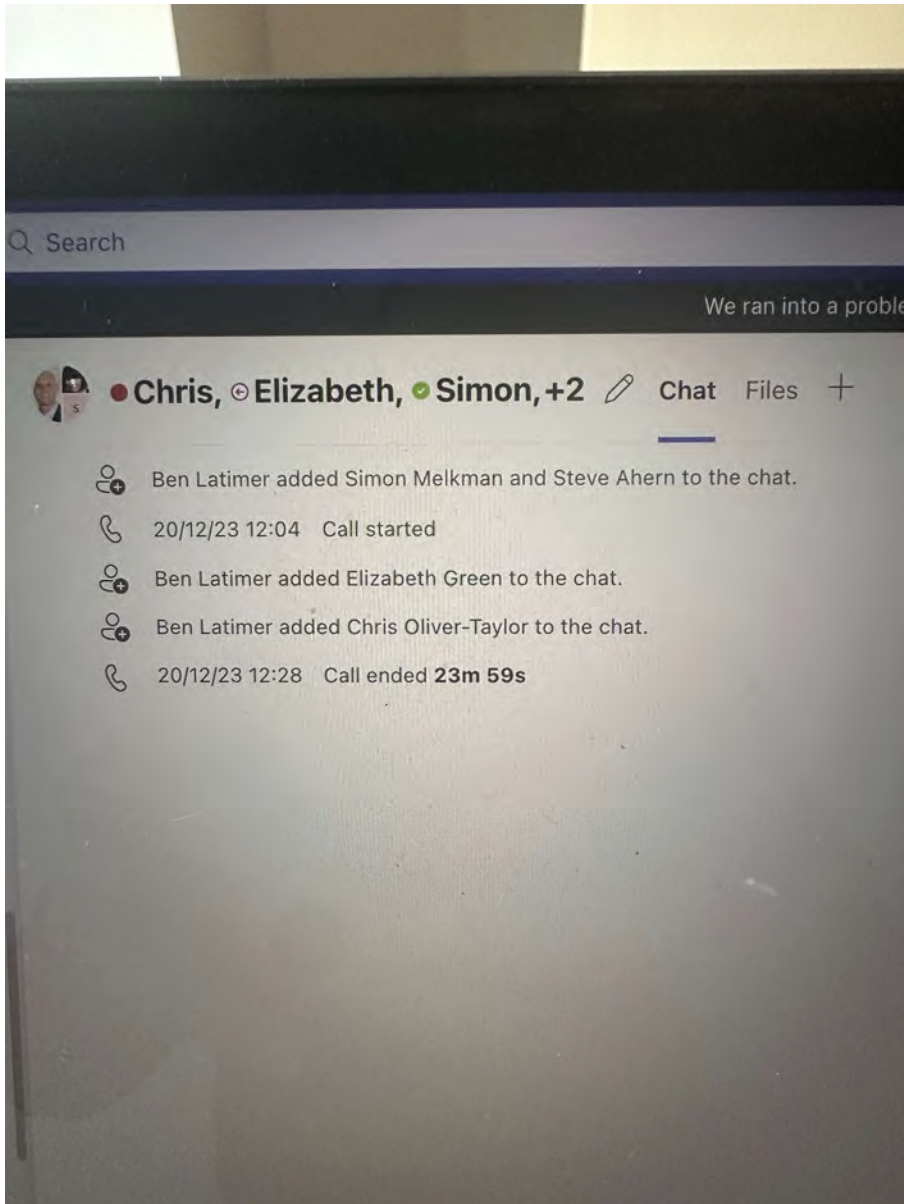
Search

We ran into a proble

S

Chris, Elizabeth, Simon, +2 Chat Files +

Ben Latimer added Simon Melkman and Steve Ahern to the chat.

20/12/23 12:04 Call started

Ben Latimer added Elizabeth Green to the chat.

Ben Latimer added Chris Oliver-Taylor to the chat.

20/12/23 12:28 Call ended **23m 59s**